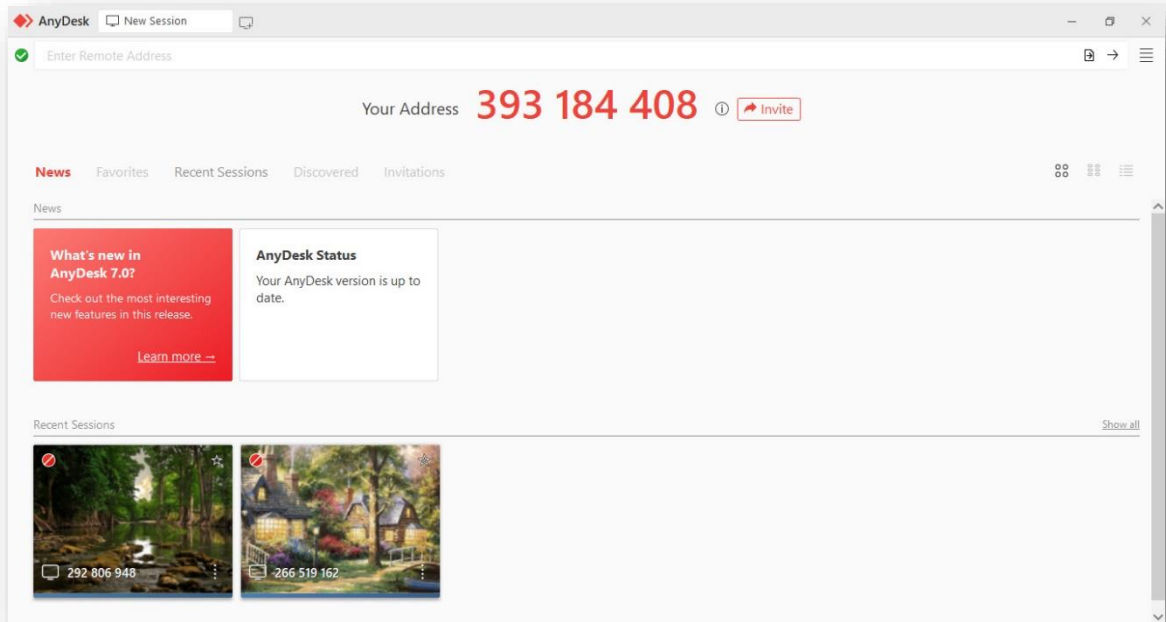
AnyDesk New Session

Enter Remote Address

Your Address 393 184 408 Invite

News Favorites Recent Sessions Discovered Invitations

News

What's new in AnyDesk 7.0?

Check out the most interesting new features in this release.

Learn more →

AnyDesk Status

Your AnyDesk version is up to date.

Recent Sessions

Show all

292 806 948

266 519 162